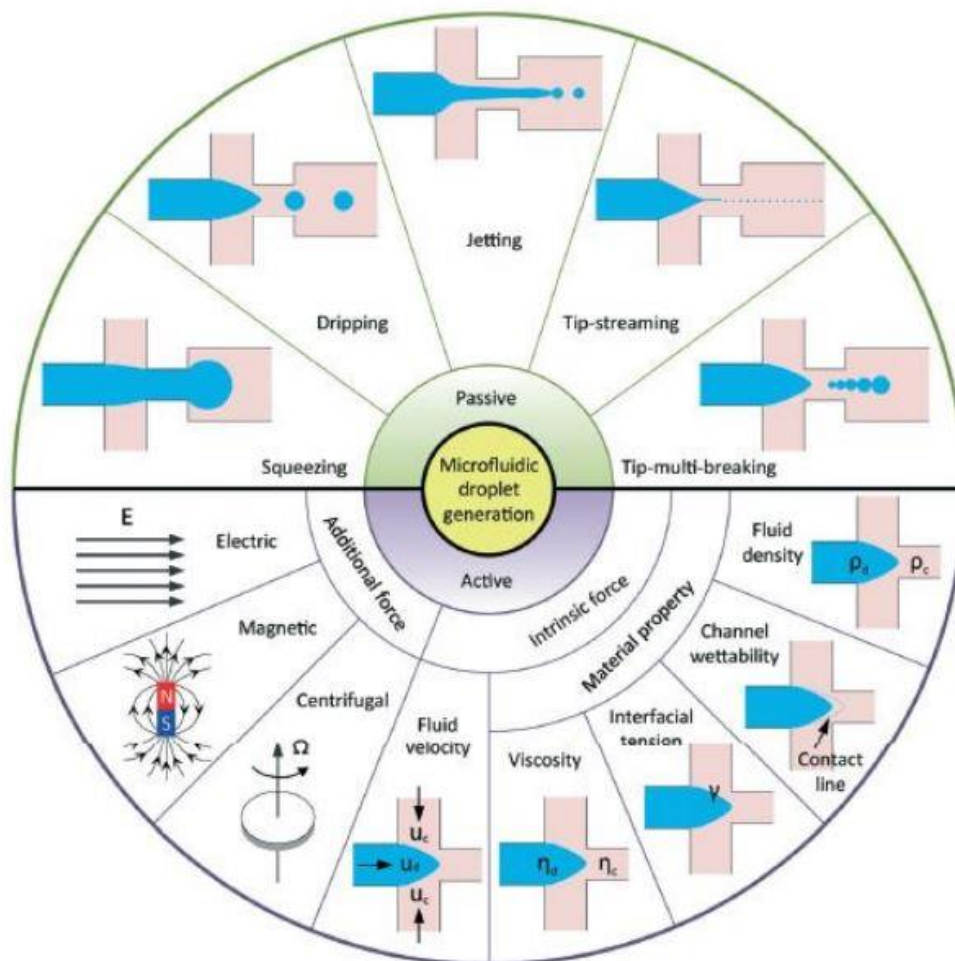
Jetting

Dripping

Tip-streaming

Passive

Squeezing

Microfluidic droplet generation

Tip-multi-breaking

E

Electric

Additional force

Active

Intrinsic force

Material property

Fluid density

$\rho_d$

$\rho_c$

Magnetic

N

S

Centrifugal

$\Omega$

Fluid velocity

$u_c$

$u_d$

$u_c$

Viscosity

$\eta_d$

$\eta_c$

Interfacial tension

$\gamma$

Channel wettability

Contact line